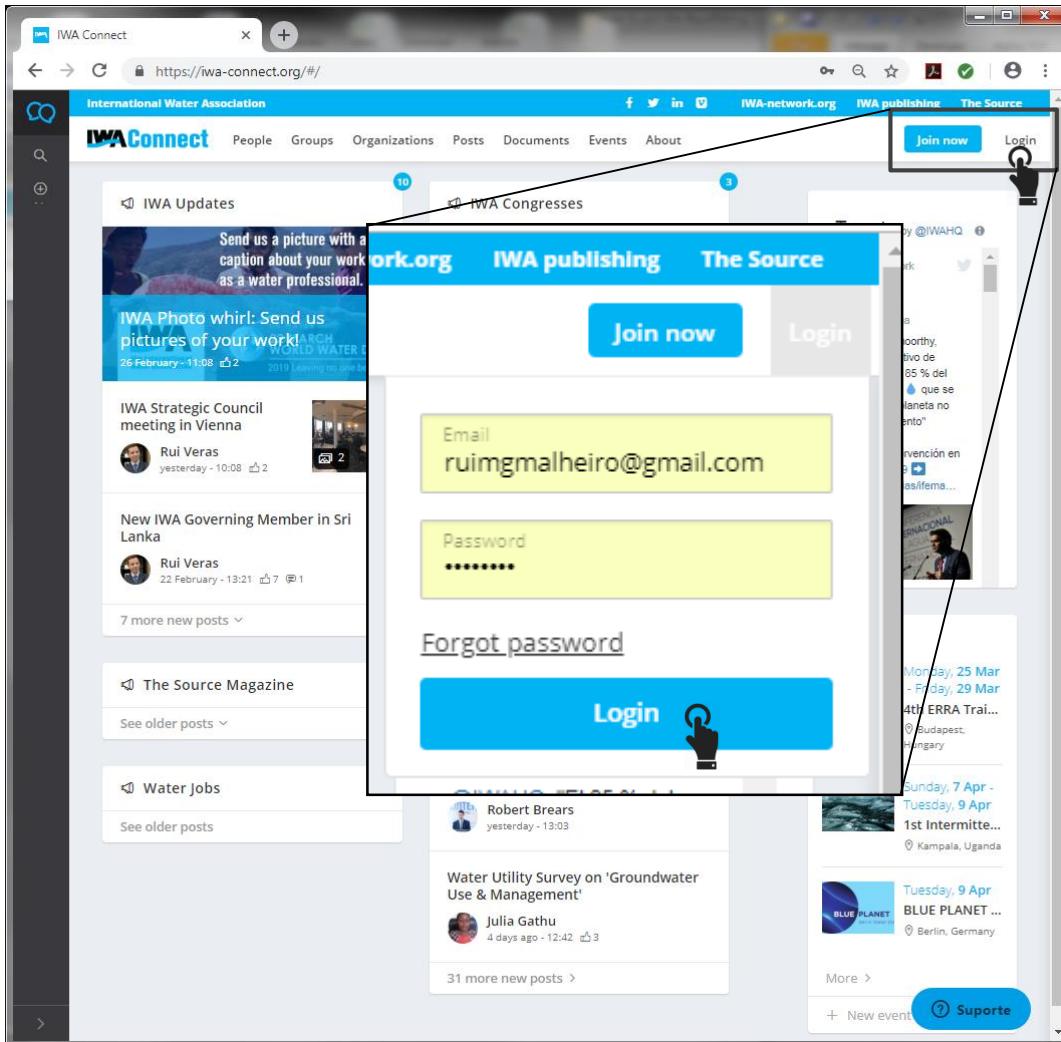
IWA Connect

https://iwa-connect.org/#/

International Water Association

IWA-network.org IWA publishing The Source

IWAConnect People Groups Organizations Posts Documents Events About

Join now Login

IWA Updates 10

Send us a picture with a caption about your work as a water professional.

IWA Photo whirl: Send us pictures of your work!
26 February - 11:08 2

IWA Strategic Council meeting in Vienna
Rui Veras
yesterday - 10:08 2

2

New IWA Governing Member in Sri Lanka
Rui Veras
22 February - 13:21 7 1

7 more new posts

The Source Magazine
See older posts

Water Jobs
See older posts

IWA Congresses 3

Robert Brears
yesterday - 13:03

Water Utility Survey on 'Groundwater Use & Management'
Julia Gathu
4 days ago - 12:42 3

31 more new posts

by @IWAHQ

Monday, 25 Mar - Friday, 29 Mar
4th ERRA Trai...
Budapest, Hungary

Sunday, 7 Apr - Tuesday, 9 Apr
1st Intermitte...
Kampala, Uganda

Tuesday, 9 Apr
BLUE PLANET ...
Berlin, Germany

More

New event

Suporte

ork.org IWA publishing The Source

Join now Login

Email
ruimgmalheiro@gmail.com

Password
••••••••

Forgot password

Login